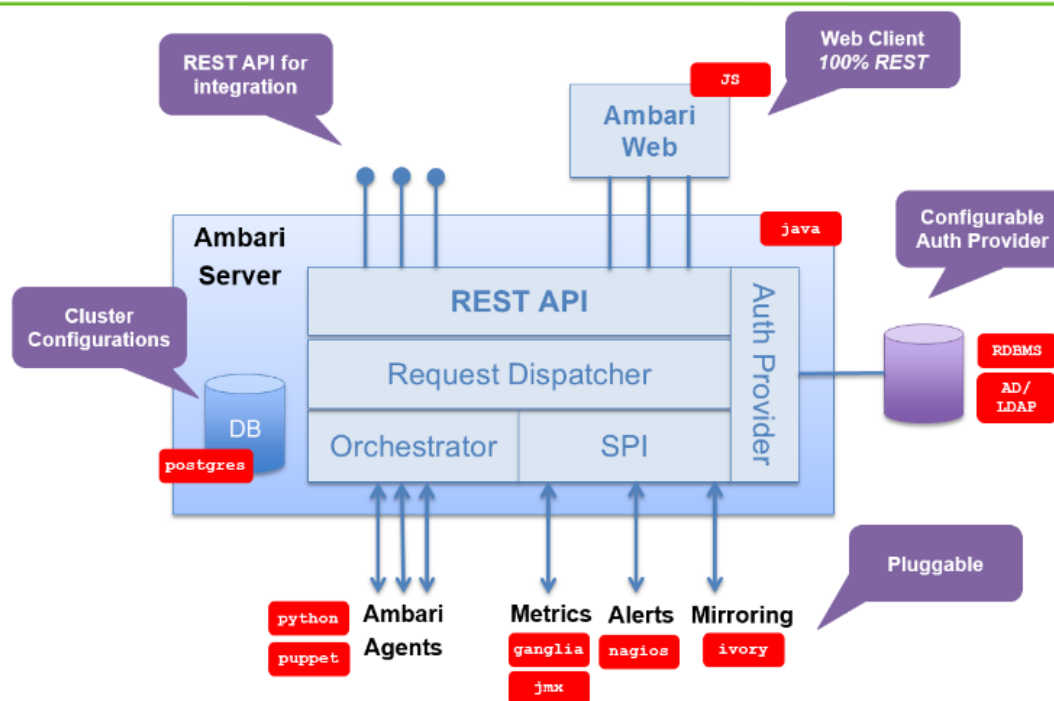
REST API for integration

Web Client
100% REST

JS

Ambari Web

java

Configurable Auth Provider

Ambari Server

REST API

Auth Provider

Cluster Configurations

Request Dispatcher

RDBMS

AD/ LDAP

DB

postgres

Orchestrator

SPI

Pluggable

python

puppet

Ambari Agents

Metrics

ganglia

jmx

Alerts

nagios

Mirroring

ivory